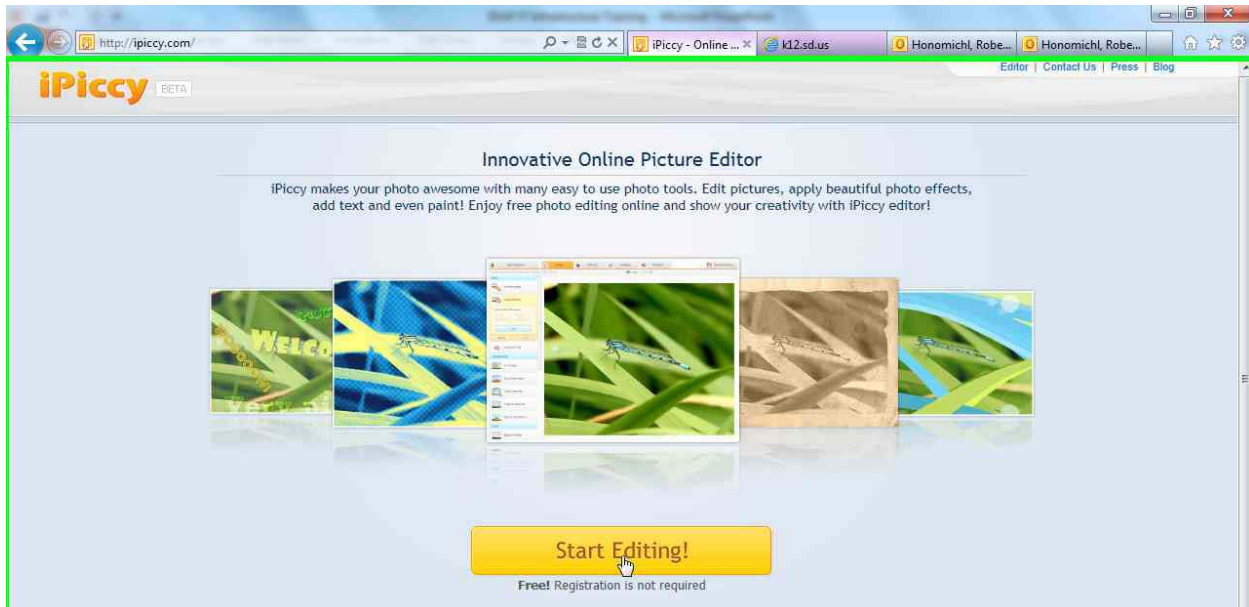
http://ipiccy.com/

iPiccy - Online ...

k12.sd.us

Honomichl, Robe...

Honomichl, Robe...

iPiccy BETA

Editor | Contact Us | Press | Blog

Innovative Online Picture Editor

iPiccy makes your photo awesome with many easy to use photo tools. Edit pictures, apply beautiful photo effects, add text and even paint! Enjoy free photo editing online and show your creativity with iPiccy editor!

Start Editing!

Free! Registration is not required